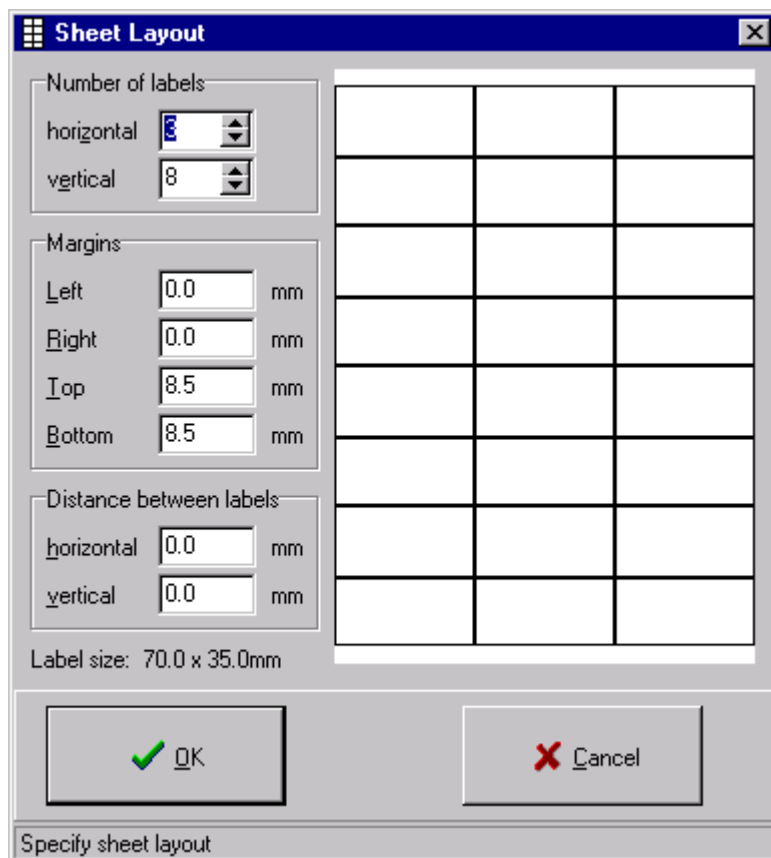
Sheet Layout

Number of labels
horizontal 3
vertical 8

Margins
Left 0.0 mm
Right 0.0 mm
Top 8.5 mm
Bottom 8.5 mm

Distance between labels
horizontal 0.0 mm
vertical 0.0 mm

Label size: 70.0 x 35.0mm

OK
Cancel

Specify sheet layout